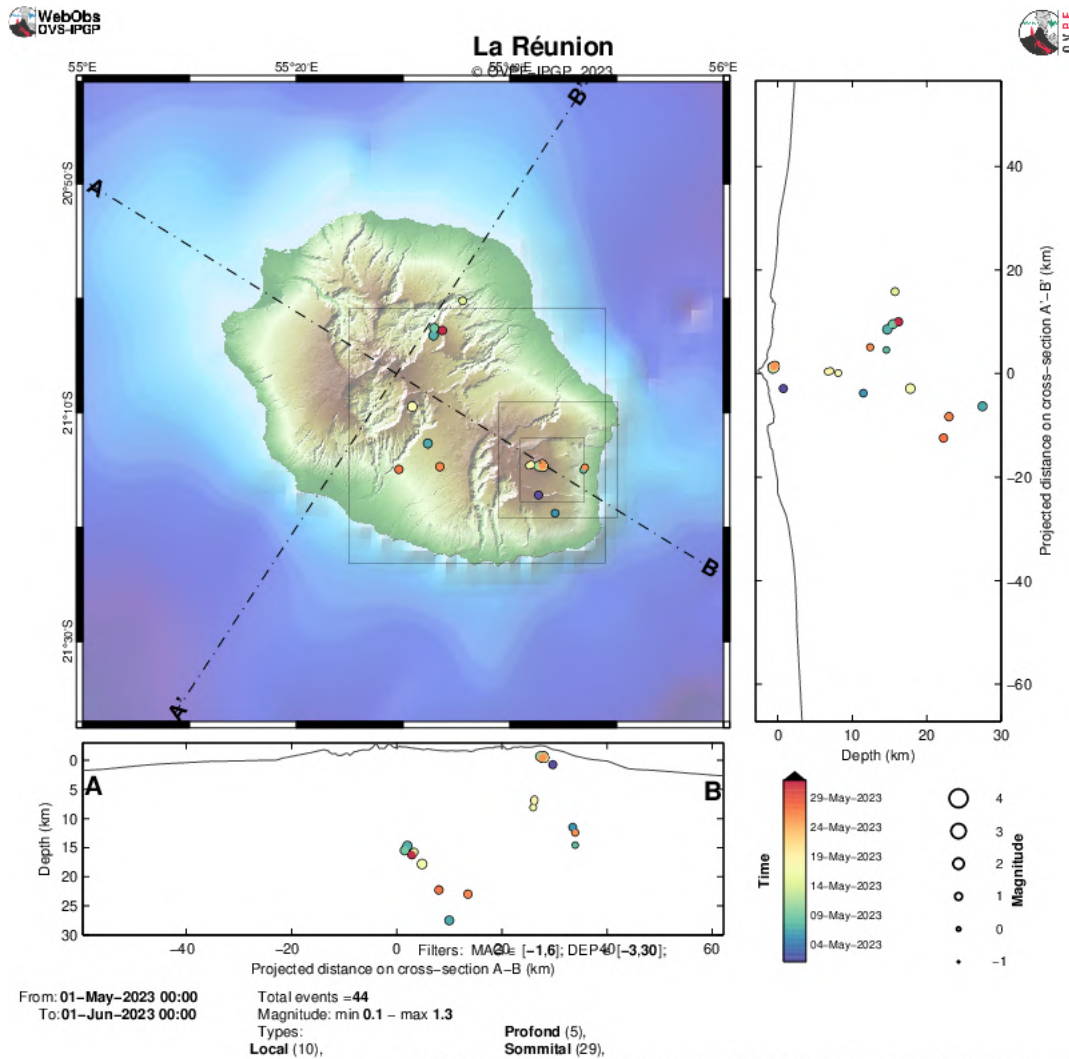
WebObs
OVS-IPGP

La Réunion
© OVPF-IPGP, 2023

55°E
55°20'E
55°40'E
56°E

20°50'S
21°10'S
21°30'S

A
B
A'
B'

40
20
0
−20
−40
−60
Projected distance on cross-section A'-B' (km)
0
10
20
30
Depth (km)

A
B
0
5
10
15
20
25
30
Depth (km)
−40
−20
0
20
40
60
Projected distance on cross-section A-B (km)

Filters: MAG ∈ [−1,6]; DEP ∈ [−3,30];

Time
29-May-2023
24-May-2023
19-May-2023
14-May-2023
09-May-2023
04-May-2023

Magnitude
4
3
2
1
0
−1

From: **01-May-2023 00:00**
To: **01-Jun-2023 00:00**

Total events = **44**
Magnitude: min **0.1** − max **1.3**
Types:
**Local** (10),
**Profond** (5),
**Sommital** (29),